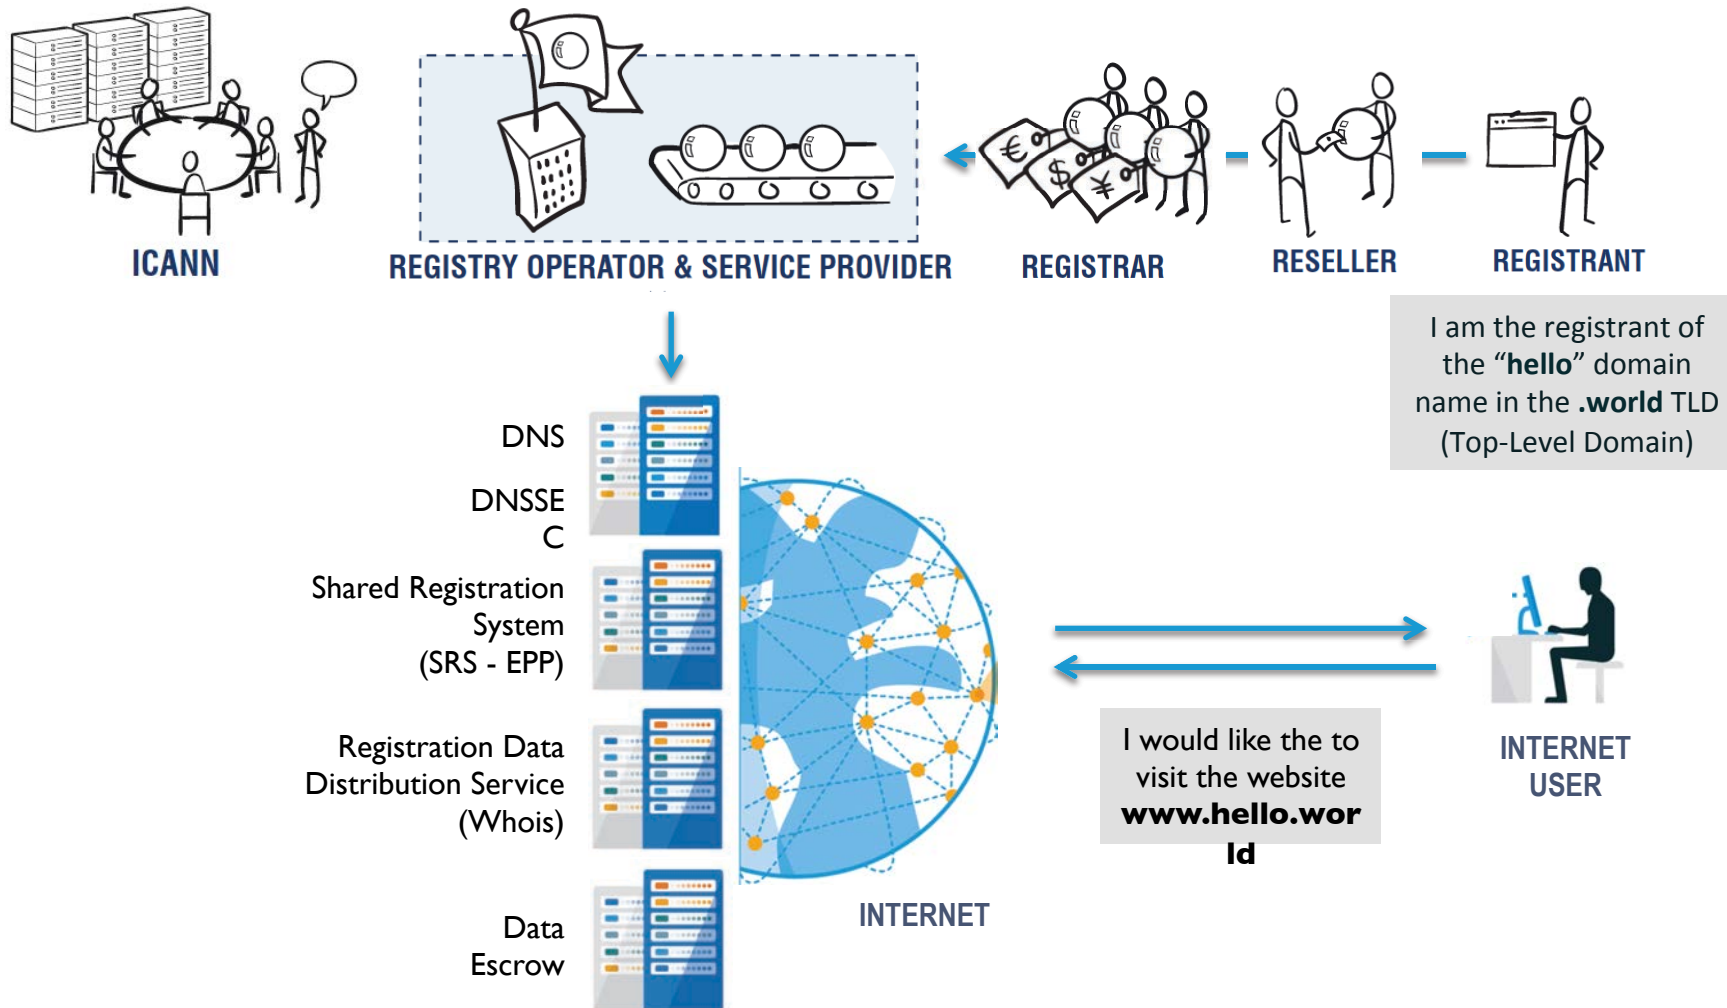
ICANN

REGISTRY OPERATOR & SERVICE PROVIDER

REGISTRAR

RESELLER

REGISTRANT

I am the registrant of the “**hello**” domain name in the **.world** TLD (Top-Level Domain)

DNS

DNSSE C

Shared Registration System (SRS - EPP)

Registration Data Distribution Service (Whois)

Data Escrow

INTERNET

I would like the to visit the website **www.hello.wor ld**

INTERNET USER